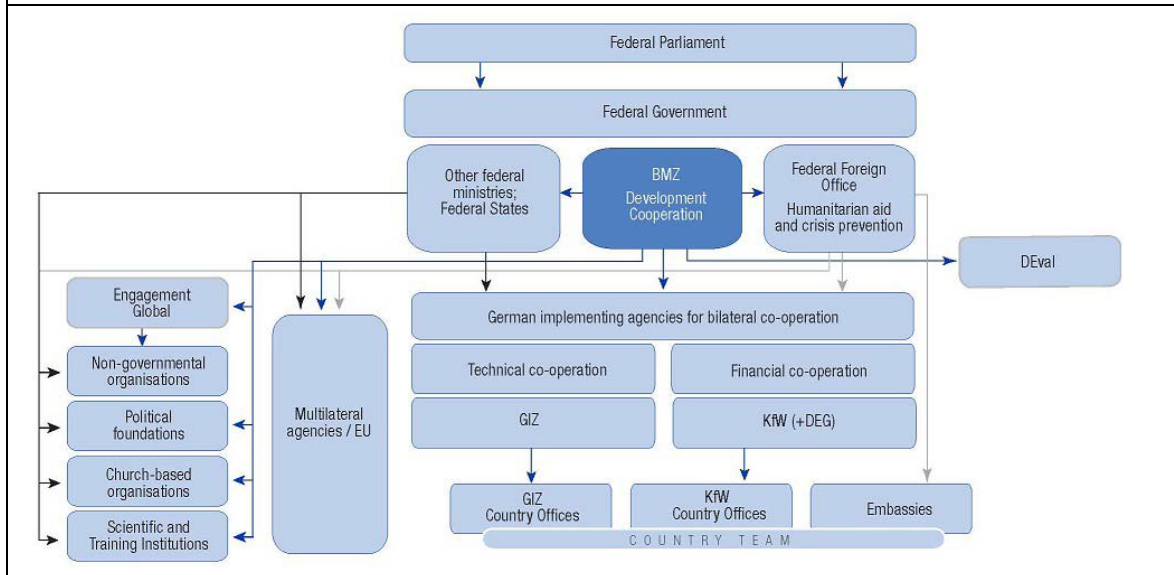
Federal Parliament

Federal Government

Other federal ministries; Federal States

BMZ
Development Cooperation

Federal Foreign Office
Humanitarian aid and crisis prevention

DEval

Engagement Global

Non-governmental organisations

Political foundations

Church-based organisations

Scientific and Training Institutions

Multilateral agencies / EU

German implementing agencies for bilateral co-operation

Technical co-operation

Financial co-operation

GIZ

KfW (+DEG)

GIZ Country Offices

KfW Country Offices

Embassies

COUNTRY TEAM